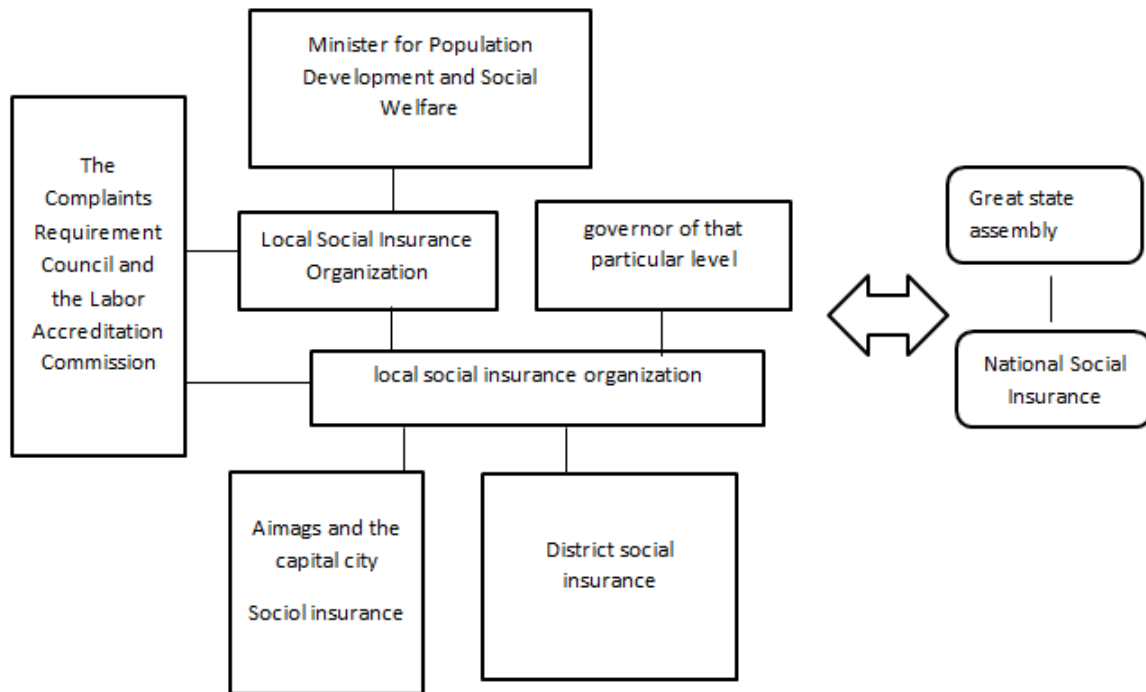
Minister for Population Development and Social Welfare

The Complaints Requirement Council and the Labor Accreditation Commission

Local Social Insurance Organization

governor of that particular level

Great state assembly

National Social Insurance

local social insurance organization

Aimags and the capital city

Sociol insurance

District social insurance